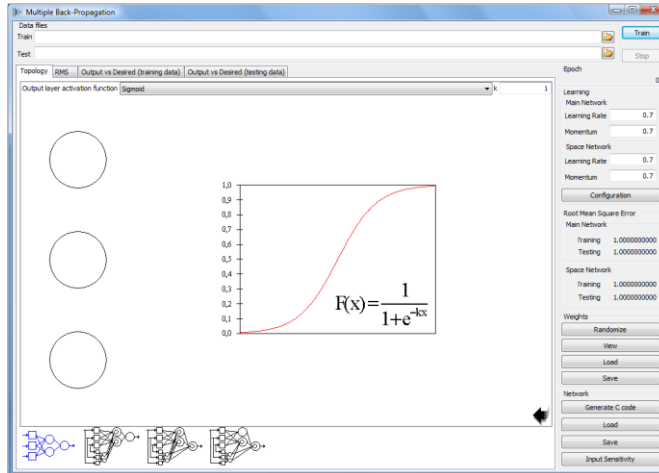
Multiple Back-Propagation
Data files
Train
Test
Train
Stop
Topology RMS Output vs Desired (training data) Output vs Desired (testing data)
Output layer activation function Sigmoid
k 1

1,0
0,9
0,8
0,7
0,6
0,5
0,4
0,3
0,2
0,1
0,0

$F(x)=\frac{1}{1+e^{-kx}}$

Epoch
0
Learning
Main Network
Learning Rate 0.7
Momentum 0.7
Space Network
Learning Rate 0.7
Momentum 0.7
Configuration
Root Mean Square Error
Main Network
Training 1.0000000000
Testing 1.0000000000
Space Network
Training 1.0000000000
Testing 1.0000000000
Weights
Randomize
View
Load
Save
Network
Generate C code
Load
Save
Input Sensitivity